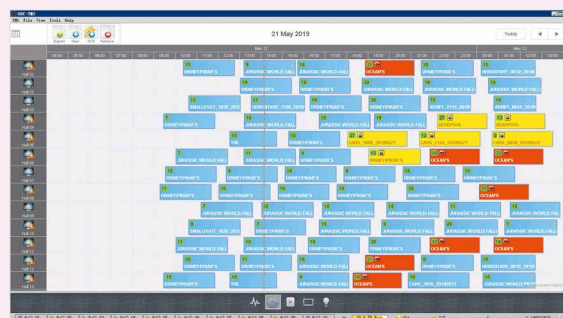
GDC-TMS
TMS File View Tools Help

Export New Edit Remove

21 May 2019

Today

May 21

Hall 10
Hall 11
Hall 12
Hall 13
Hall 14
Hall 15
Hall 16
Hall 17
Hall 18
Hall 19
Hall 20
Hall 21
Hall 22

DISNEYPIXAR'S
JURASSIC WORLD FALL
OCEAN'S
SMALLFOOT_1820_2018
BENEVOLENT_1818_2018
DEADPOOL
DISNEYPIXAR'S
CARS_2120_20190521
THE